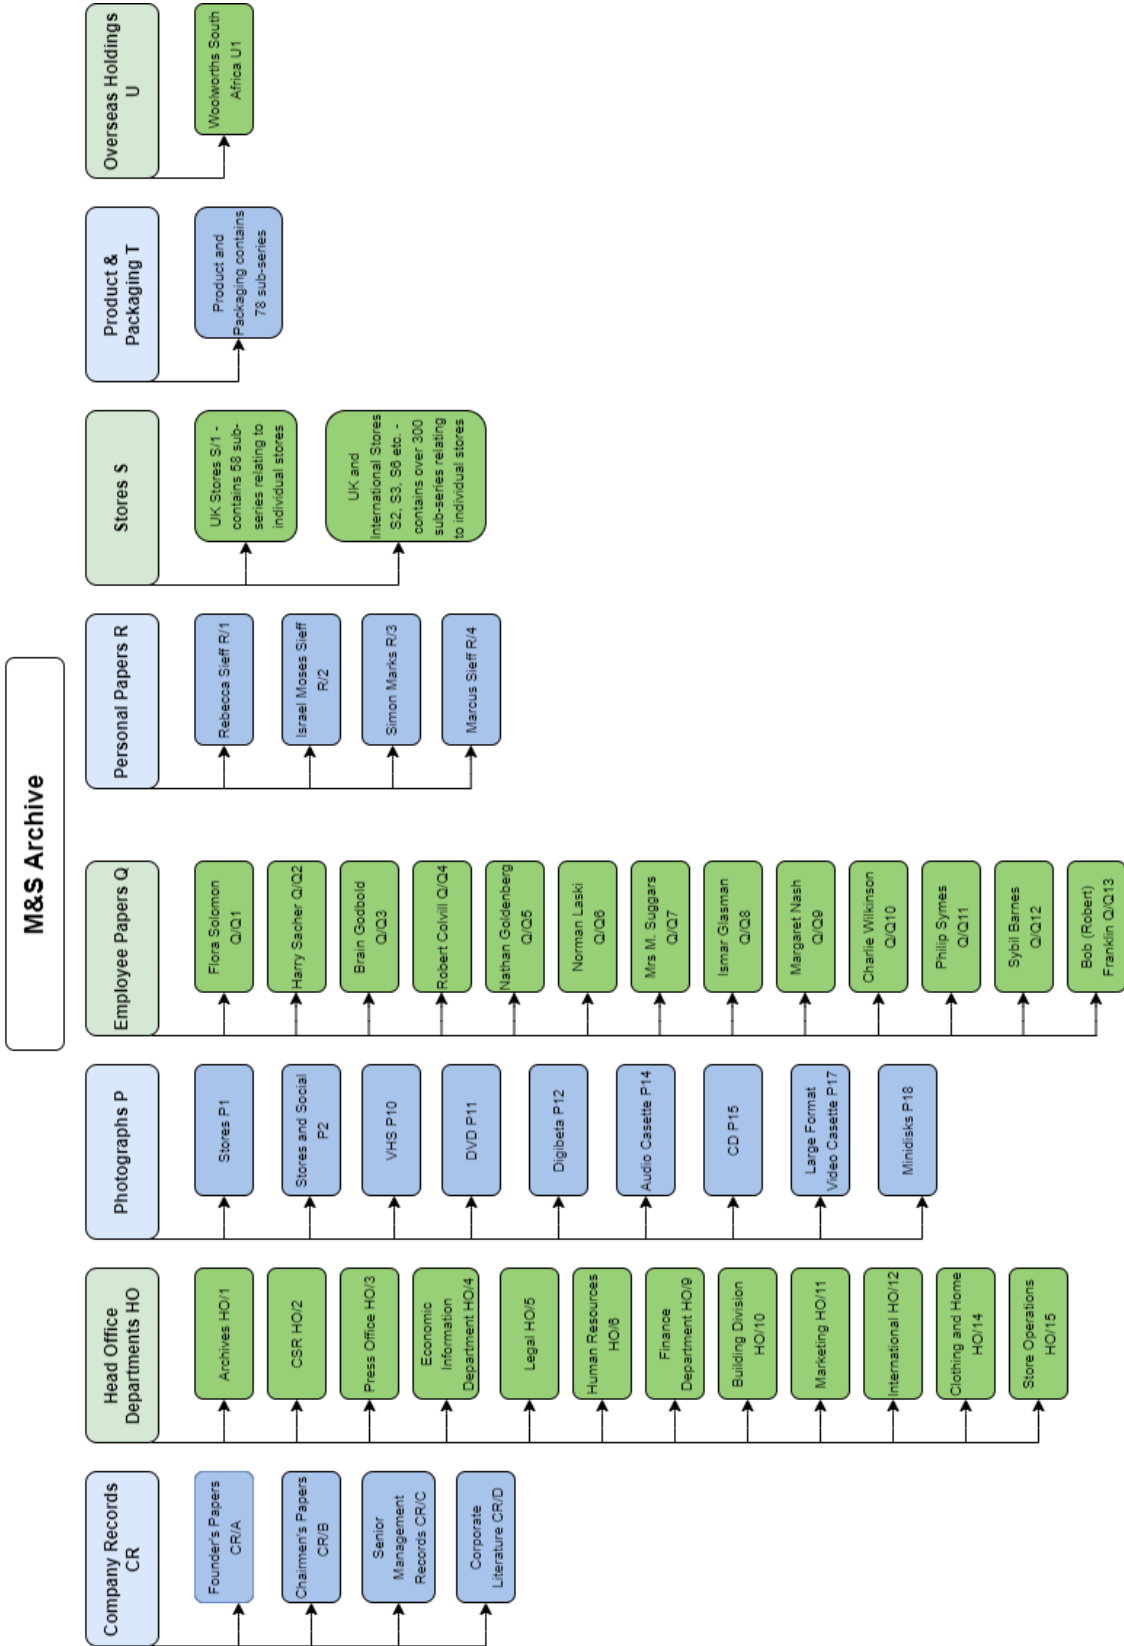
M&S Archive

Company Records CR

Founder's Papers CR/A

Chairmen's Papers CR/B

Senior Management Records CR/C

Corporate Literature CR/D

Head Office Departments HO

Archives HO/1

CSR HO/2

Press Office HO/3

Economic Information Department HO/4

Legal HO/5

Human Resources HO/6

Finance Department HO/9

Building Division HO/10

Marketing HO/11

International HO/12

Clothing and Home HO/14

Store Operations HO/15

Photographs P

Stores P1

Stores and Social P2

VHS P10

DVD P11

Digibeta P12

Audio Casette P14

CD P15

Large Format Video Casette P17

Minidisks P18

Employee Papers Q

Flora Solomon Q/Q1

Harry Sacher Q/Q2

Brain Godbold Q/Q3

Robert Colvill Q/Q4

Nathan Goldenberg Q/Q5

Norman Laski Q/Q6

Mrs M. Suggars Q/Q7

Ismar Glasman Q/Q8

Margaret Nash Q/Q9

Charlie Wilkinson Q/Q10

Philip Symes Q/Q11

Sybil Barnes Q/Q12

Bob (Robert) Franklin Q/Q13

Personal Papers R

Rebecca Sieff R/1

Israel Moses Sieff R/2

Simon Marks R/3

Marcus Sieff R/4

Stores S

UK Stores S/1 - contains 58 sub-series relating to individual stores

UK and International Stores S2, S3, S6 etc. - contains over 300 sub-series relating to individual stores

Product & Packaging T

Product and Packaging contains 78 sub-series

Overseas Holdings U

Woolworths South Africa U1